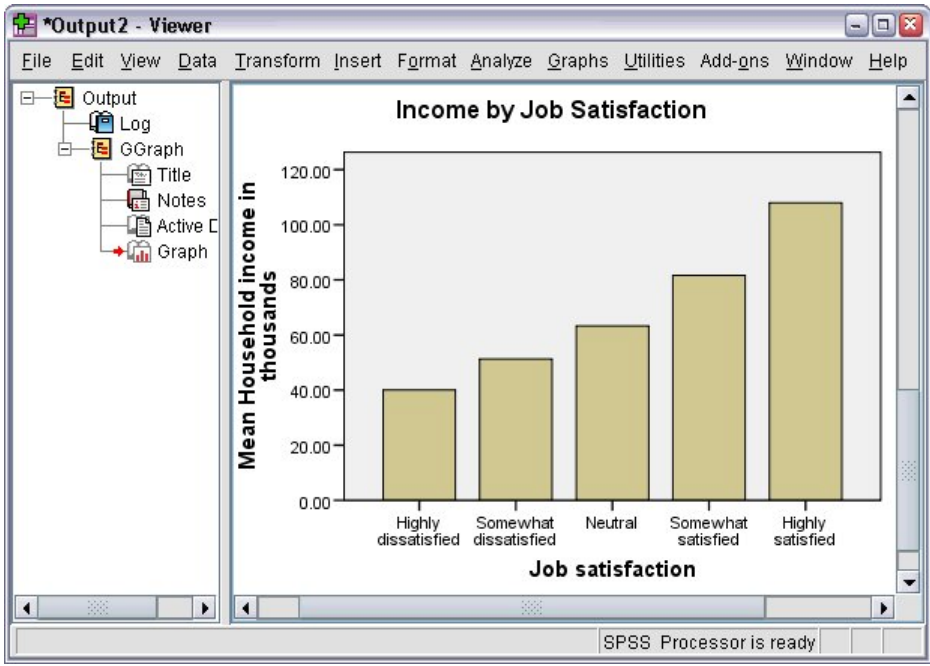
*Output2 - Viewer

File Edit View Data Transform Insert Format Analyze Graphs Utilities Add-ons Window Help

Output
Log
GGraph
Title
Notes
Active D
Graph

Income by Job Satisfaction

Mean Household income in thousands

120.00
100.00
80.00
60.00
40.00
20.00
0.00

Highly dissatisfied
Somewhat dissatisfied
Neutral
Somewhat satisfied
Highly satisfied

Job satisfaction

SPSS Processor is ready